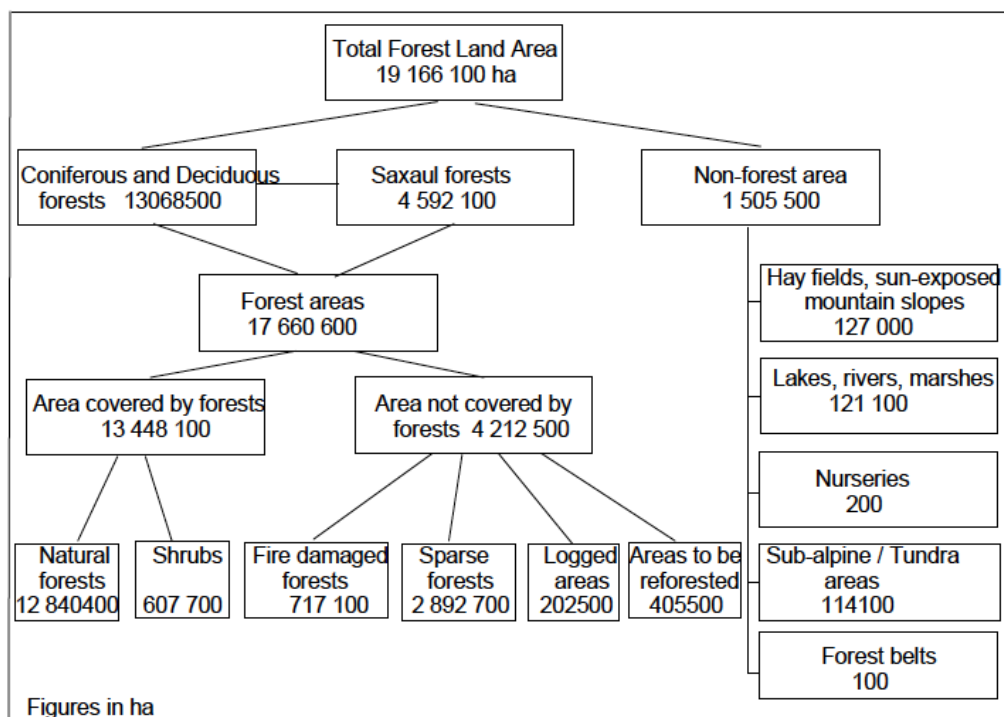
Total Forest Land Area
19 166 100 ha

Coniferous and Deciduous forests 13068500

Saxaul forests
4 592 100

Non-forest area
1 505 500

Forest areas
17 660 600

Area covered by forests
13 448 100

Area not covered by forests 4 212 500

Natural forests
12 840400

Shrubs
607 700

Fire damaged forests
717 100

Sparse forests
2 892 700

Logged areas
202500

Areas to be reforested
405500

Hay fields, sun-exposed mountain slopes
127 000

Lakes, rivers, marshes
121 100

Nurseries
200

Sub-alpine / Tundra areas
114100

Forest belts
100

Figures in ha